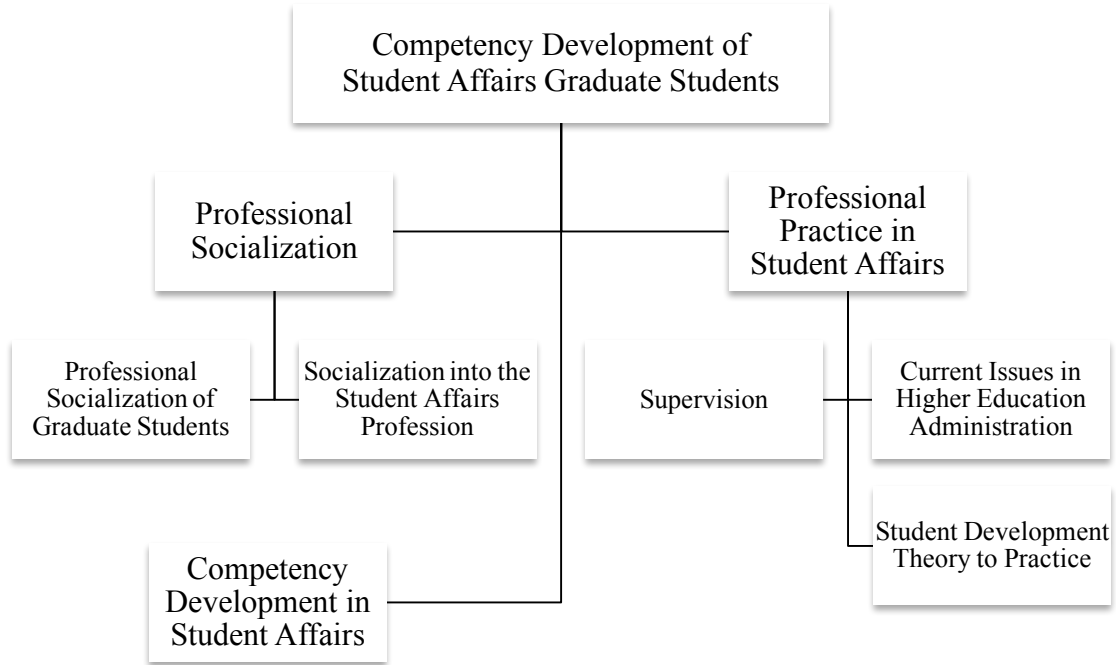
Competency Development of Student Affairs Graduate Students

Professional Socialization

Professional Practice in Student Affairs

Professional Socialization of Graduate Students

Socialization into the Student Affairs Profession

Supervision

Current Issues in Higher Education Administration

Student Development Theory to Practice

Competency Development in Student Affairs